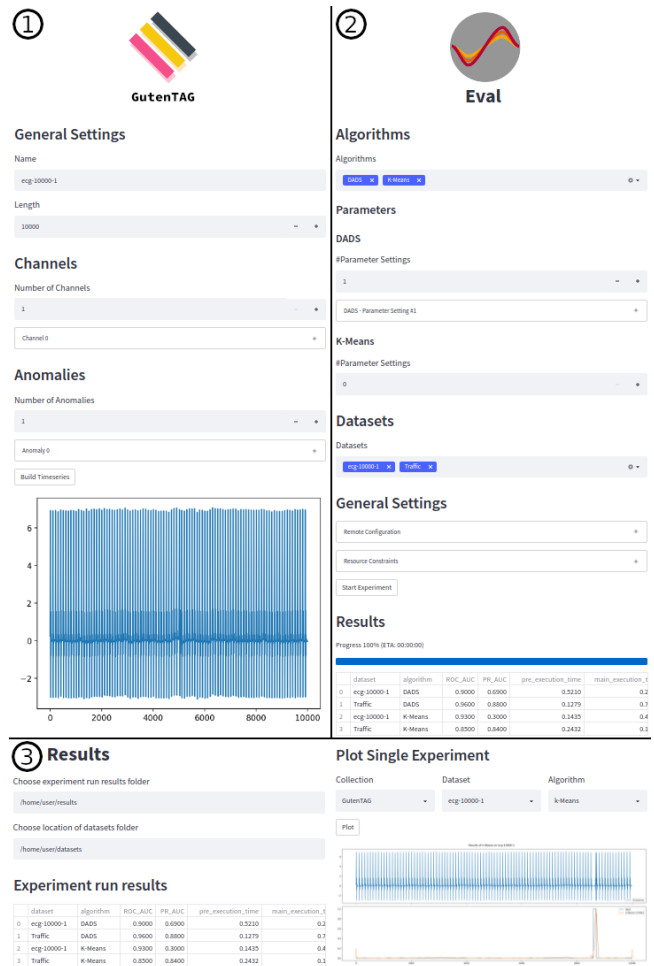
①

GutenTAG

General Settings

Name

ecg-10000-1

Length

10000

Channels

Number of Channels

1

Channel 0

Anomalies

Number of Anomalies

1

Anomaly 0

Build Timeseries

6
4
2
0
−2

0 2000 4000 6000 8000 10000

②

Eval

Algorithms

Algorithms

DADS × K-Means ×

Parameters

DADS

#Parameter Settings

1

DADS - Parameter Setting #1

K-Means

#Parameter Settings

0

Datasets

Datasets

ecg-10000-1 × Traffic ×

General Settings

Remote Configuration

Resource Constraints

Start Experiment

Results

Progress 100% (ETA: 00:00:00)

| | dataset | algorithm | ROC_AUC | PR_AUC | pre_execution_time | main_execution_t |
|---|---|---|---|---|---|---|
| 0 | ecg-10000-1 | DADS | 0.9000 | 0.6900 | 0.5210 | 0.2 |
| 1 | Traffic | DADS | 0.9600 | 0.8800 | 0.1279 | 0.7 |
| 2 | ecg-10000-1 | K-Means | 0.9300 | 0.3000 | 0.1435 | 0.4 |
| 3 | Traffic | K-Means | 0.8500 | 0.8400 | 0.2432 | 0.1 |

③ Results

Choose experiment run results folder

/home/user/results

Choose location of datasets folder

/home/user/datasets

Experiment run results

| | dataset | algorithm | ROC_AUC | PR_AUC | pre_execution_time | main_execution_t |
|---|---|---|---|---|---|---|
| 0 | ecg-10000-1 | DADS | 0.9000 | 0.6900 | 0.5210 | 0.2 |
| 1 | Traffic | DADS | 0.9600 | 0.1279 | 0.1279 | 0.7 |
| 2 | ecg-10000-1 | K-Means | 0.9300 | 0.3000 | 0.1435 | 0.4 |
| 3 | Traffic | K-Means | 0.8500 | 0.8400 | 0.2432 | 0.1 |

Plot Single Experiment

Collection

GutenTAG

Dataset

ecg-10000-1

Algorithm

k-Means

Plot

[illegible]